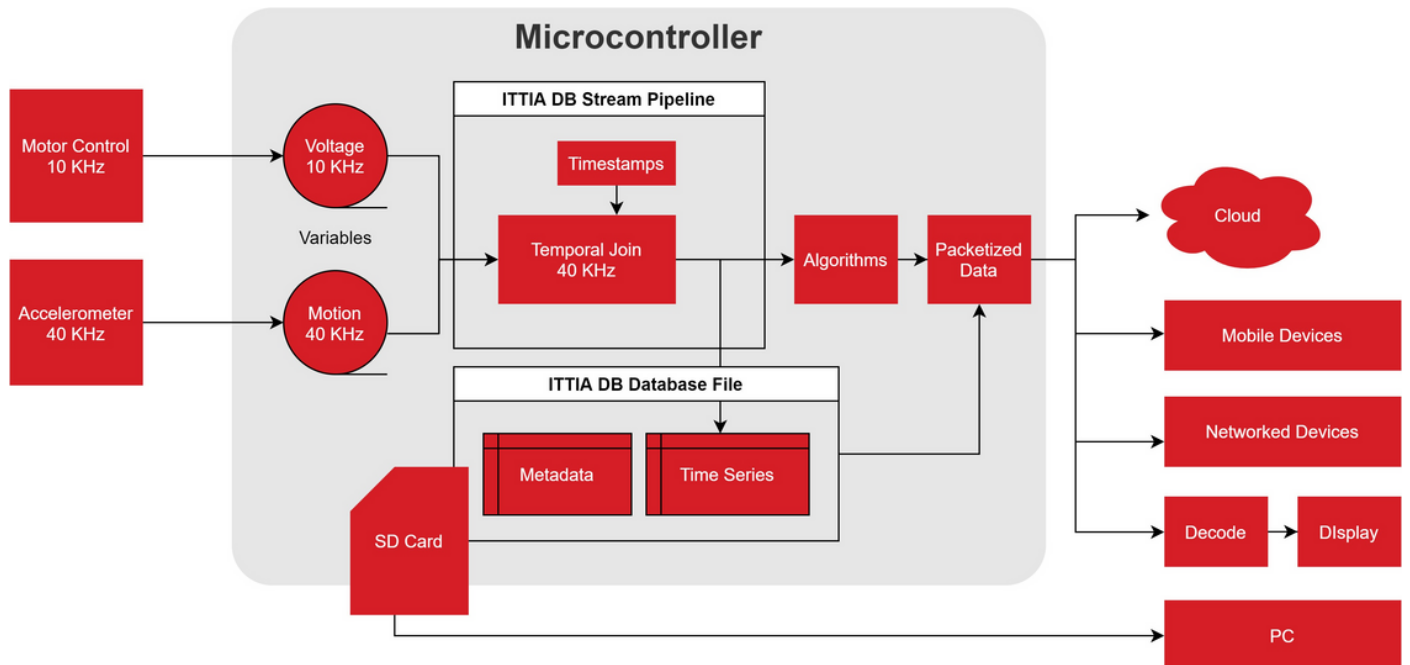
Microcontroller

Motor Control
10 KHz

Accelerometer
40 KHz

Voltage
10 KHz

Variables

Motion
40 KHz

ITTIA DB Stream Pipeline

Timestamps

Temporal Join
40 KHz

Algorithms

Packetized
Data

ITTIA DB Database File

Metadata

Time Series

SD Card

Cloud

Mobile Devices

Networked Devices

Decode

DIsplay

PC